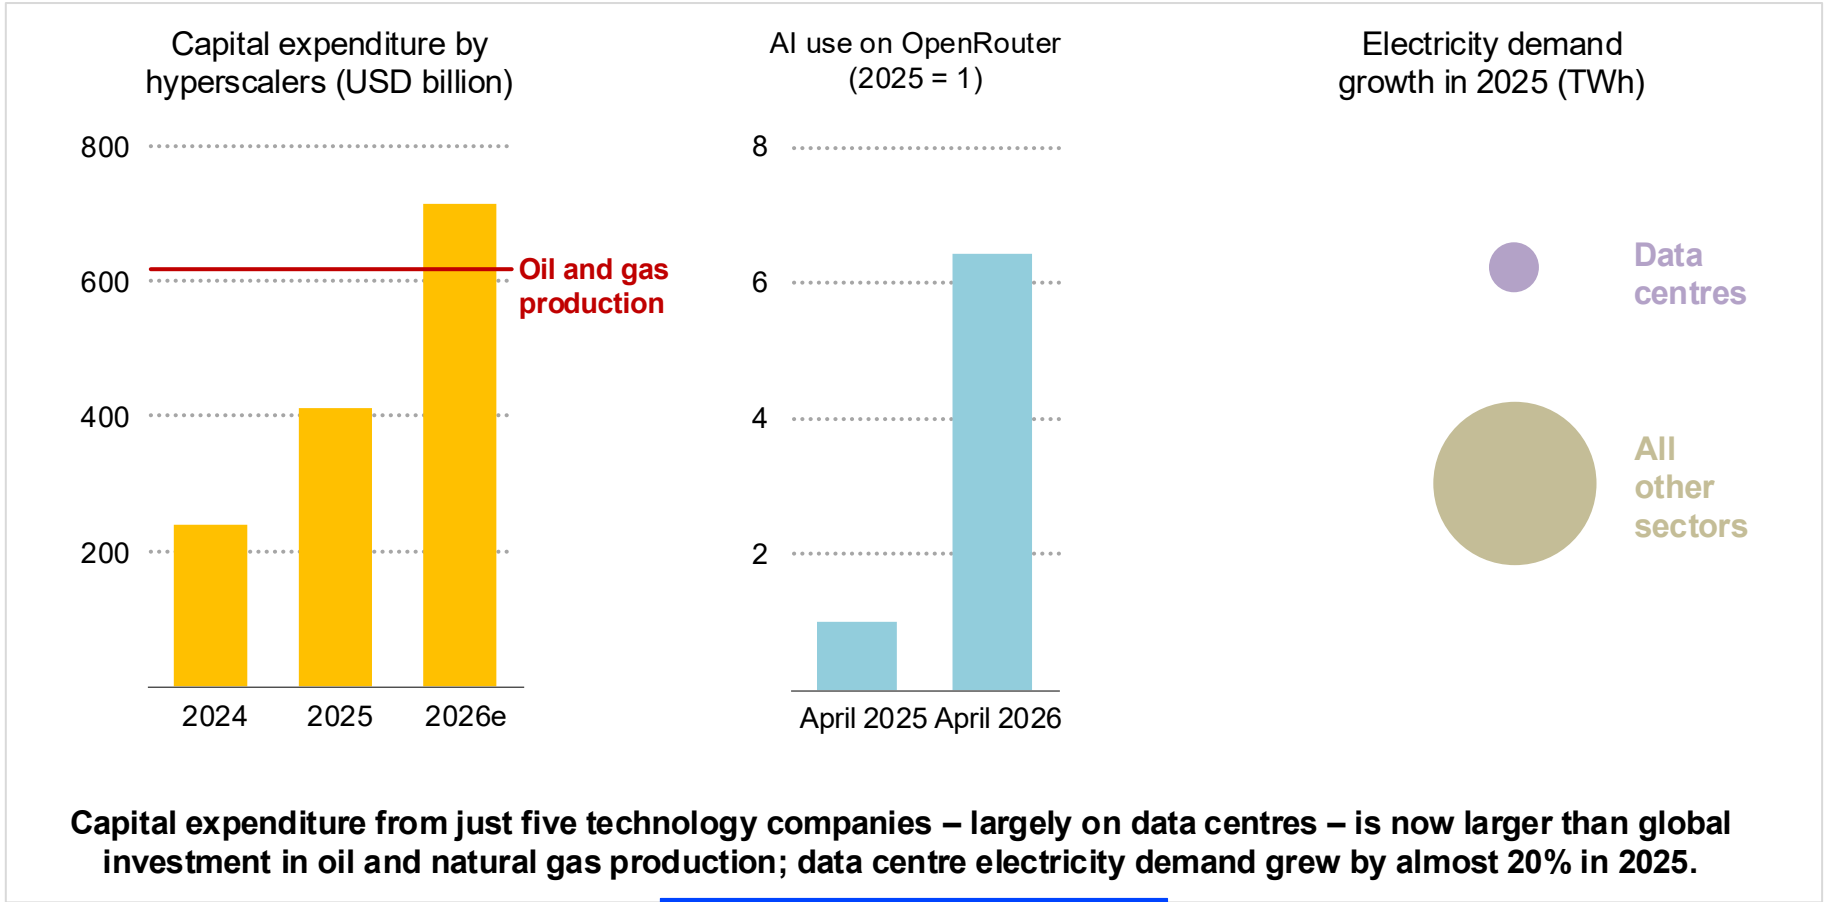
Capital expenditure by hyperscalers (USD billion)

800
600
400
200

Oil and gas production

2024 2025 2026e

AI use on OpenRouter (2025 = 1)

8
6
4
2

April 2025 April 2026

Electricity demand growth in 2025 (TWh)

Data centres

All other sectors

Capital expenditure from just five technology companies – largely on data centres – is now larger than global investment in oil and natural gas production; data centre electricity demand grew by almost 20% in 2025.